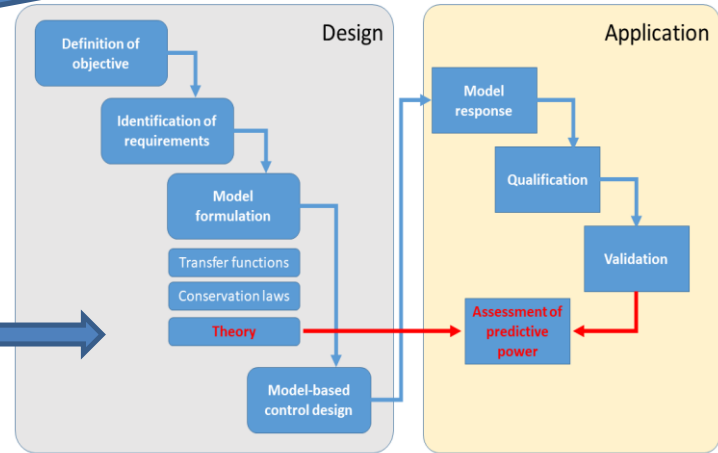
Design

Definition of objective

Identification of requirements

Model formulation

Transfer functions

Conservation laws

Theory

Model-based control design

Application

Model response

Qualification

Validation

Assessment of predictive power